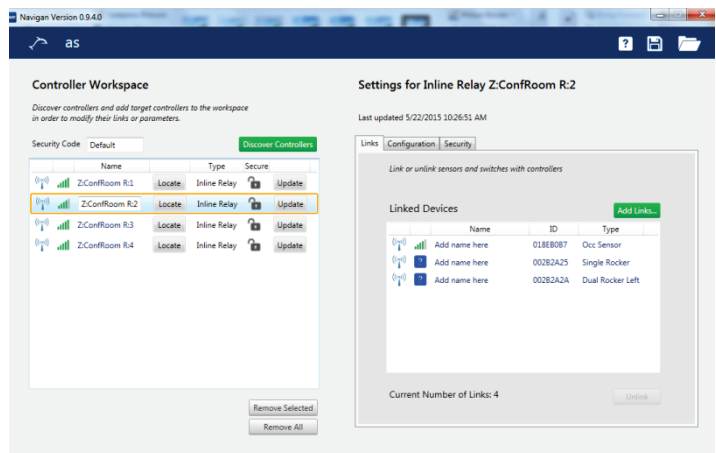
Navigan Version 0.9.4.0

as

Controller Workspace

Discover controllers and add target controllers to the workspace in order to modify their links or parameters.

Security Code Default

Discover Controllers

| | Name | | Type | Secure | |
|---|---|---|---|---|---|
| | Z:ConfRoom R:1 | Locate | Inline Relay | | Update |
| | Z:ConfRoom R:2 | Locate | Inline Relay | | Update |
| | Z:ConfRoom R:3 | Locate | Inline Relay | | Update |
| | Z:ConfRoom R:4 | Locate | Inline Relay | | Update |

Remove Selected

Remove All

Settings for Inline Relay Z:ConfRoom R:2

Last updated 5/22/2015 10:26:51 AM

Links Configuration Security

Link or unlink sensors and switches with controllers

Linked Devices

Add Links...

| | Name | ID | Type |
|---|---|---|---|
| | Add name here | 018EB0B7 | Occ Sensor |
| ? | Add name here | 002B2A25 | Single Rocker |
| ? | Add name here | 002B2A2A | Dual Rocker Left |

Current Number of Links: 4

Unlink